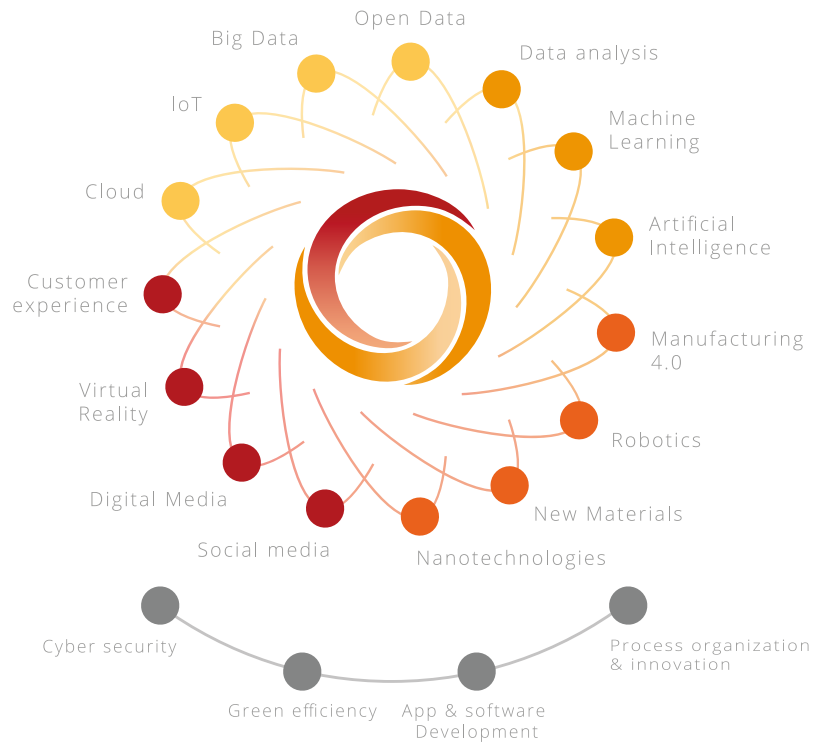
Open Data
Big Data
Data analysis
IoT
Machine Learning
Cloud
Artificial Intelligence
Customer experience
Manufacturing 4.0
Virtual Reality
Robotics
Digital Media
New Materials
Social media
Nanotechnologies
Cyber security
Process organization & innovation
Green efficiency
App & software Development